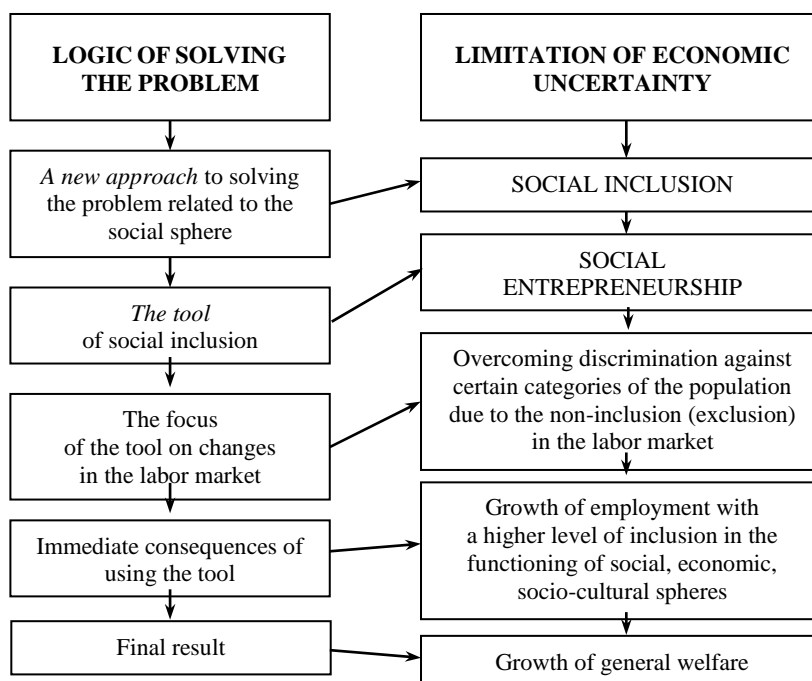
LOGIC OF SOLVING THE PROBLEM

A new approach to solving the problem related to the social sphere

The tool of social inclusion

The focus of the tool on changes in the labor market

Immediate consequences of using the tool

Final result

LIMITATION OF ECONOMIC UNCERTAINTY

SOCIAL INCLUSION

SOCIAL ENTREPRENEURSHIP

Overcoming discrimination against certain categories of the population due to the non-inclusion (exclusion) in the labor market

Growth of employment with a higher level of inclusion in the functioning of social, economic, socio-cultural spheres

Growth of general welfare